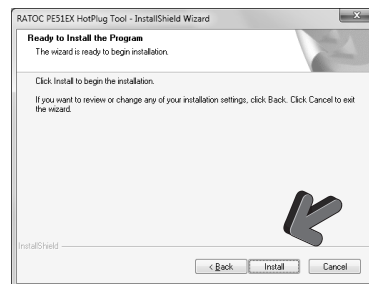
RATOC PE51EX HotPlug Tool - InstallShield Wizard

Ready to Install the Program
The wizard is ready to begin installation.

Click Install to begin the installation.

If you want to review or change any of your installation settings, click Back. Click Cancel to exit the wizard.

InstallShield

< Back
Install
Cancel